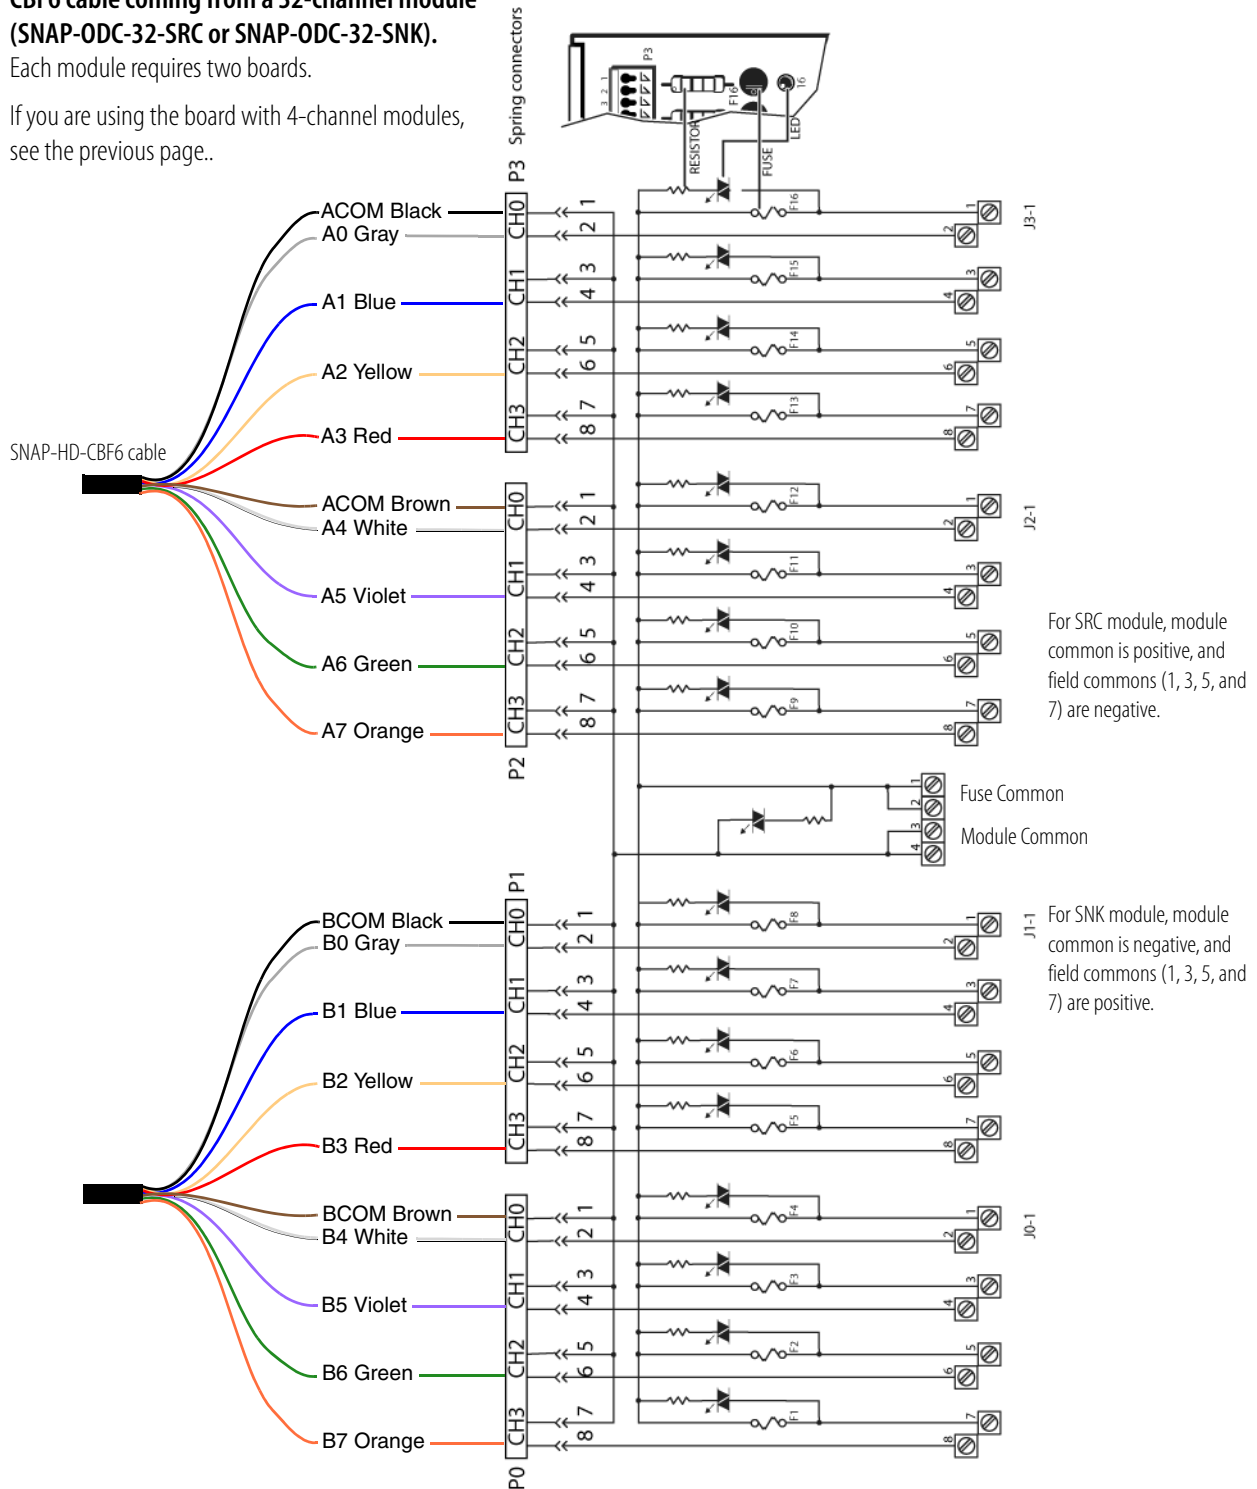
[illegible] cable coming from a 32-channel module (SNAP-ODC-32-SRC or SNAP-ODC-32-SNK).

Each module requires two boards.

If you are using the board with 4-channel modules, see the previous page..

Spring connectors

P3

3 2 1

P3

F16

16

RESISTOR

FUSE

LED

ACOM Black
A0 Gray
A1 Blue
A2 Yellow
A3 Red

SNAP-HD-CBF6 cable

ACOM Brown
A4 White
A5 Violet
A6 Green
A7 Orange

CH0 1 2
CH1 3 4
CH2 5 6
CH3 7 8

P2

CH0 1 2
CH1 3 4
CH2 5 6
CH3 7 8

F16 F15 F14 F13 F12 F11 F10 F9

J3-1

1 2 3 4 5 6 7 8

J2-1

1 2 3 4 5 6 7 8

For SRC module, module common is positive, and field commons (1, 3, 5, and 7) are negative.

1 2 3 4

Fuse Common

Module Common

P1

BCOM Black
B0 Gray
B1 Blue
B2 Yellow
B3 Red

BCOM Brown
B4 White
B5 Violet
B6 Green
B7 Orange

CH0 1 2
CH1 3 4
CH2 5 6
CH3 7 8

CH0 1 2
CH1 3 4
CH2 5 6
CH3 7 8

P0

F8 F7 F6 F5 F4 F3 F2 F1

J1-1

1 2 3 4 5 6 7 8

For SNK module, module common is negative, and field commons (1, 3, 5, and 7) are positive.

J0-1

1 2 3 4 5 6 7 8